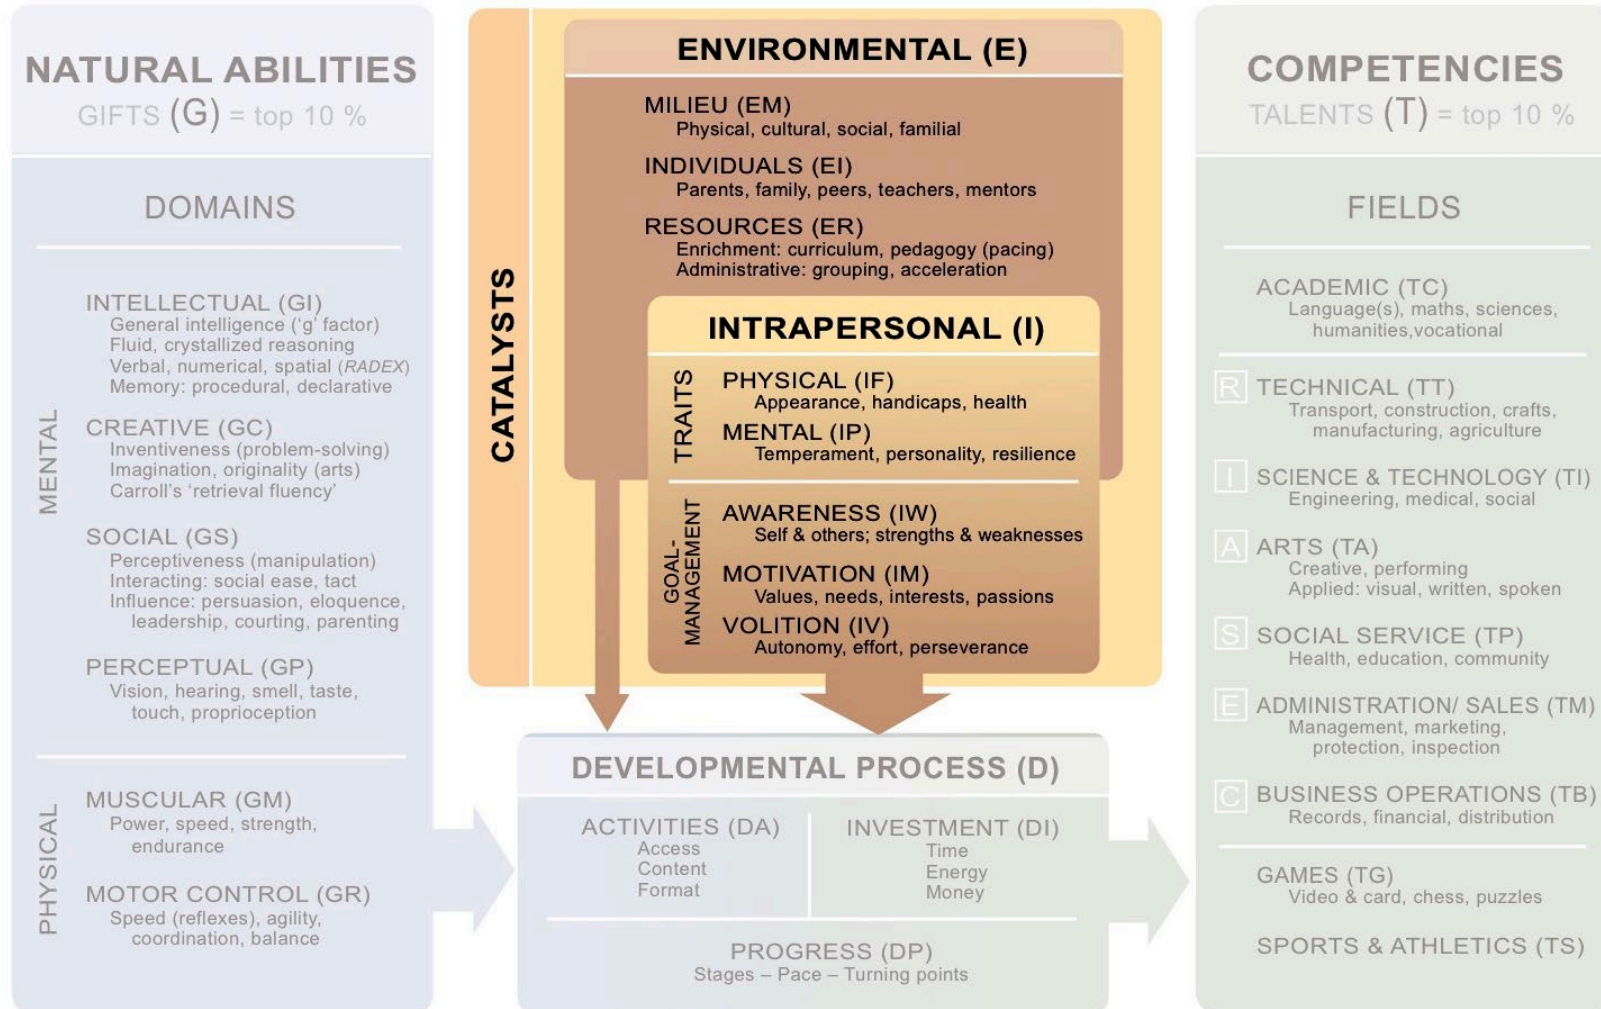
NATURAL ABILITIES
GIFTS (G) = top 10 %

DOMAINS

MENTAL

INTELLECTUAL (GI)
General intelligence ('g' factor)
Fluid, crystallized reasoning
Verbal, numerical, spatial (RADEX)
Memory: procedural, declarative

CREATIVE (GC)
Inventiveness (problem-solving)
Imagination, originality (arts)
Carroll's 'retrieval fluency'

SOCIAL (GS)
Perceptiveness (manipulation)
Interacting: social ease, tact
Influence: persuasion, eloquence, leadership, courting, parenting

PERCEPTUAL (GP)
Vision, hearing, smell, taste, touch, proprioception

PHYSICAL

MUSCULAR (GM)
Power, speed, strength, endurance

MOTOR CONTROL (GR)
Speed (reflexes), agility, coordination, balance

CATALYSTS

ENVIRONMENTAL (E)

MILIEU (EM)
Physical, cultural, social, familial

INDIVIDUALS (EI)
Parents, family, peers, teachers, mentors

RESOURCES (ER)
Enrichment: curriculum, pedagogy (pacing)
Administrative: grouping, acceleration

INTRAPERSONAL (I)

TRAITS

PHYSICAL (IF)
Appearance, handicaps, health

MENTAL (IP)
Temperament, personality, resilience

GOAL-MANAGEMENT

AWARENESS (IW)
Self & others; strengths & weaknesses

MOTIVATION (IM)
Values, needs, interests, passions

VOLITION (IV)
Autonomy, effort, perseverance

DEVELOPMENTAL PROCESS (D)

ACTIVITIES (DA)
Access
Content
Format

INVESTMENT (DI)
Time
Energy
Money

PROGRESS (DP)
Stages – Pace – Turning points

COMPETENCIES
TALENTS (T) = top 10 %

FIELDS

ACADEMIC (TC)
Language(s), maths, sciences, humanities,vocational

R TECHNICAL (TT)
Transport, construction, crafts, manufacturing, agriculture

I SCIENCE & TECHNOLOGY (TI)
Engineering, medical, social

A ARTS (TA)
Creative, performing
Applied: visual, written, spoken

S SOCIAL SERVICE (TP)
Health, education, community

E ADMINISTRATION/ SALES (TM)
Management, marketing, protection, inspection

C BUSINESS OPERATIONS (TB)
Records, financial, distribution

GAMES (TG)
Video & card, chess, puzzles

SPORTS & ATHLETICS (TS)